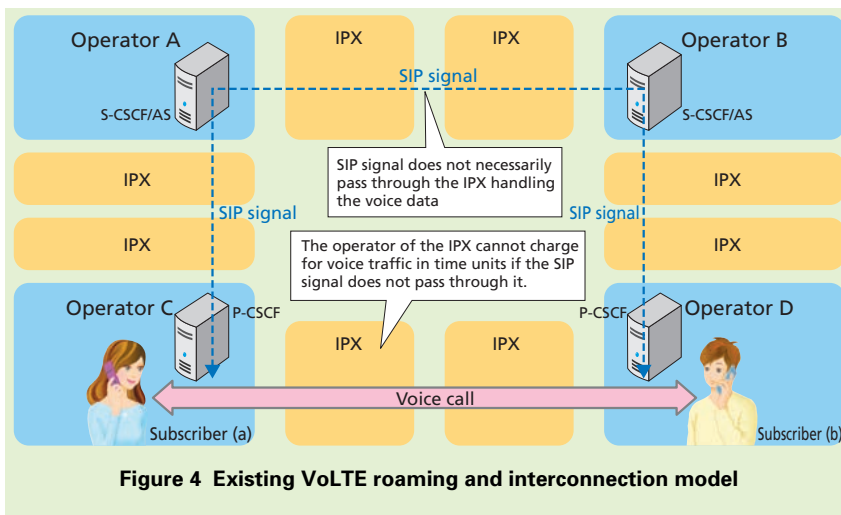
Operator A

IPX

IPX

Operator B

SIP signal

S-CSCF/AS

S-CSCF/AS

IPX

SIP signal does not necessarily pass through the IPX handling the voice data

IPX

SIP signal

SIP signal

IPX

The operator of the IPX cannot charge for voice traffic in time units if the SIP signal does not pass through it.

IPX

Operator C

P-CSCF

P-CSCF

Operator D

IPX

IPX

Voice call

Subscriber (a)

Subscriber (b)

Figure 4 Existing VoLTE roaming and interconnection model